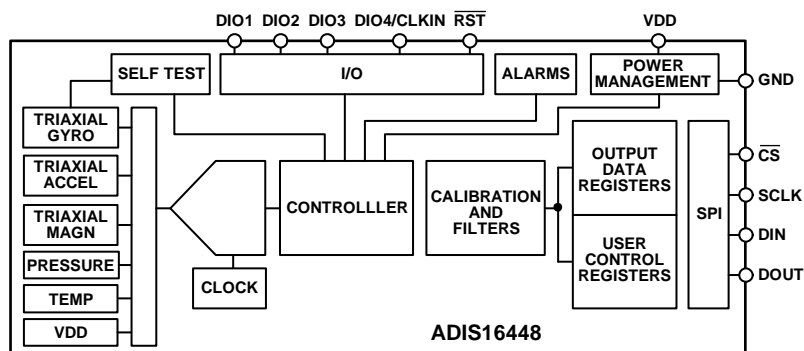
DIO1 DIO2 DIO3 DIO4/CLKIN $\overline{RST}$ VDD

SELF TEST

I/O

ALARMS

POWER MANAGEMENT

GND

TRIAXIAL GYRO

TRIAXIAL ACCEL

TRIAXIAL MAGN

PRESSURE

TEMP

VDD

CLOCK

CONTROLLLER

CALIBRATION AND FILTERS

OUTPUT DATA REGISTERS

USER CONTROL REGISTERS

SPI

$\overline{CS}$

SCLK

DIN

DOUT

ADIS16448